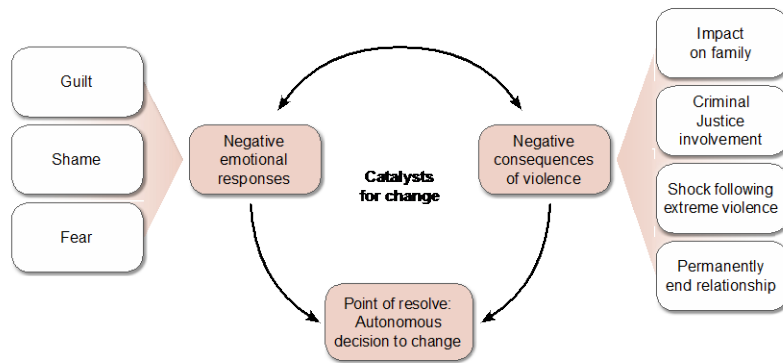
Guilt

Shame

Fear

Negative emotional responses

Catalysts for change

Negative consequences of violence

Impact on family

Criminal Justice involvement

Shock following extreme violence

Permanently end relationship

Point of resolve: Autonomous decision to change